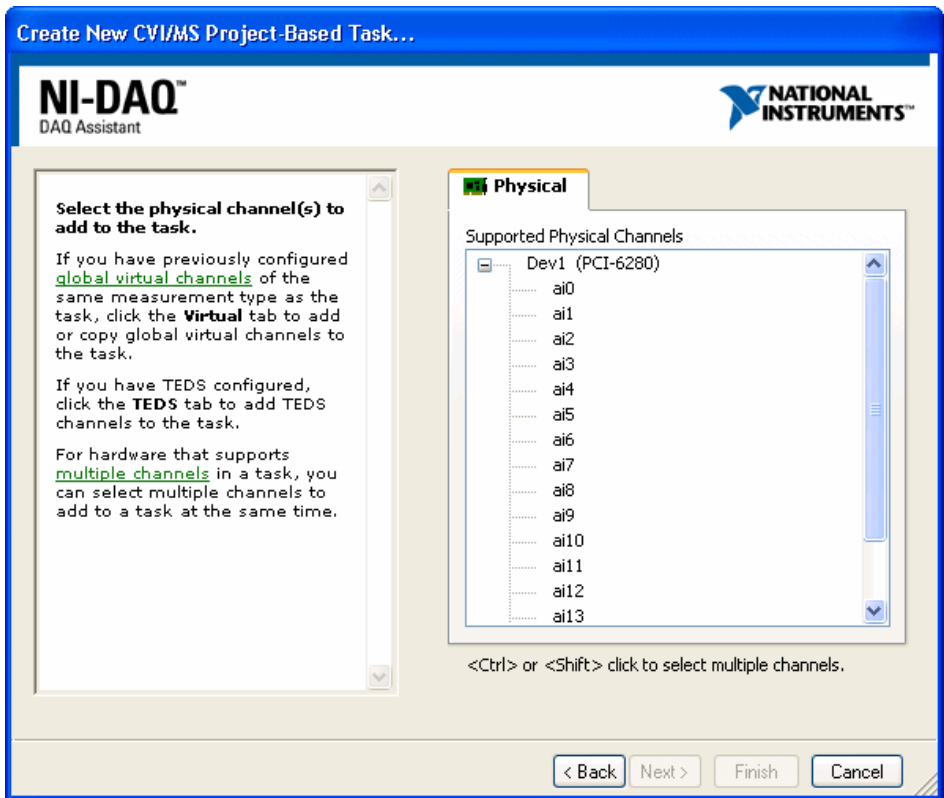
Create New CVI/MS Project-Based Task...

NI-DAQ™
DAQ Assistant

NATIONAL INSTRUMENTS™

Select the physical channel(s) to add to the task.

If you have previously configured global virtual channels of the same measurement type as the task, click the **Virtual** tab to add or copy global virtual channels to the task.

If you have TEDS configured, click the **TEDS** tab to add TEDS channels to the task.

For hardware that supports multiple channels in a task, you can select multiple channels to add to a task at the same time.

Physical

Supported Physical Channels

Dev1 (PCI-6280)
ai0
ai1
ai2
ai3
ai4
ai5
ai6
ai7
ai8
ai9
ai10
ai11
ai12
ai13

<Ctrl> or <Shift> click to select multiple channels.

< Back | Next > | Finish | Cancel